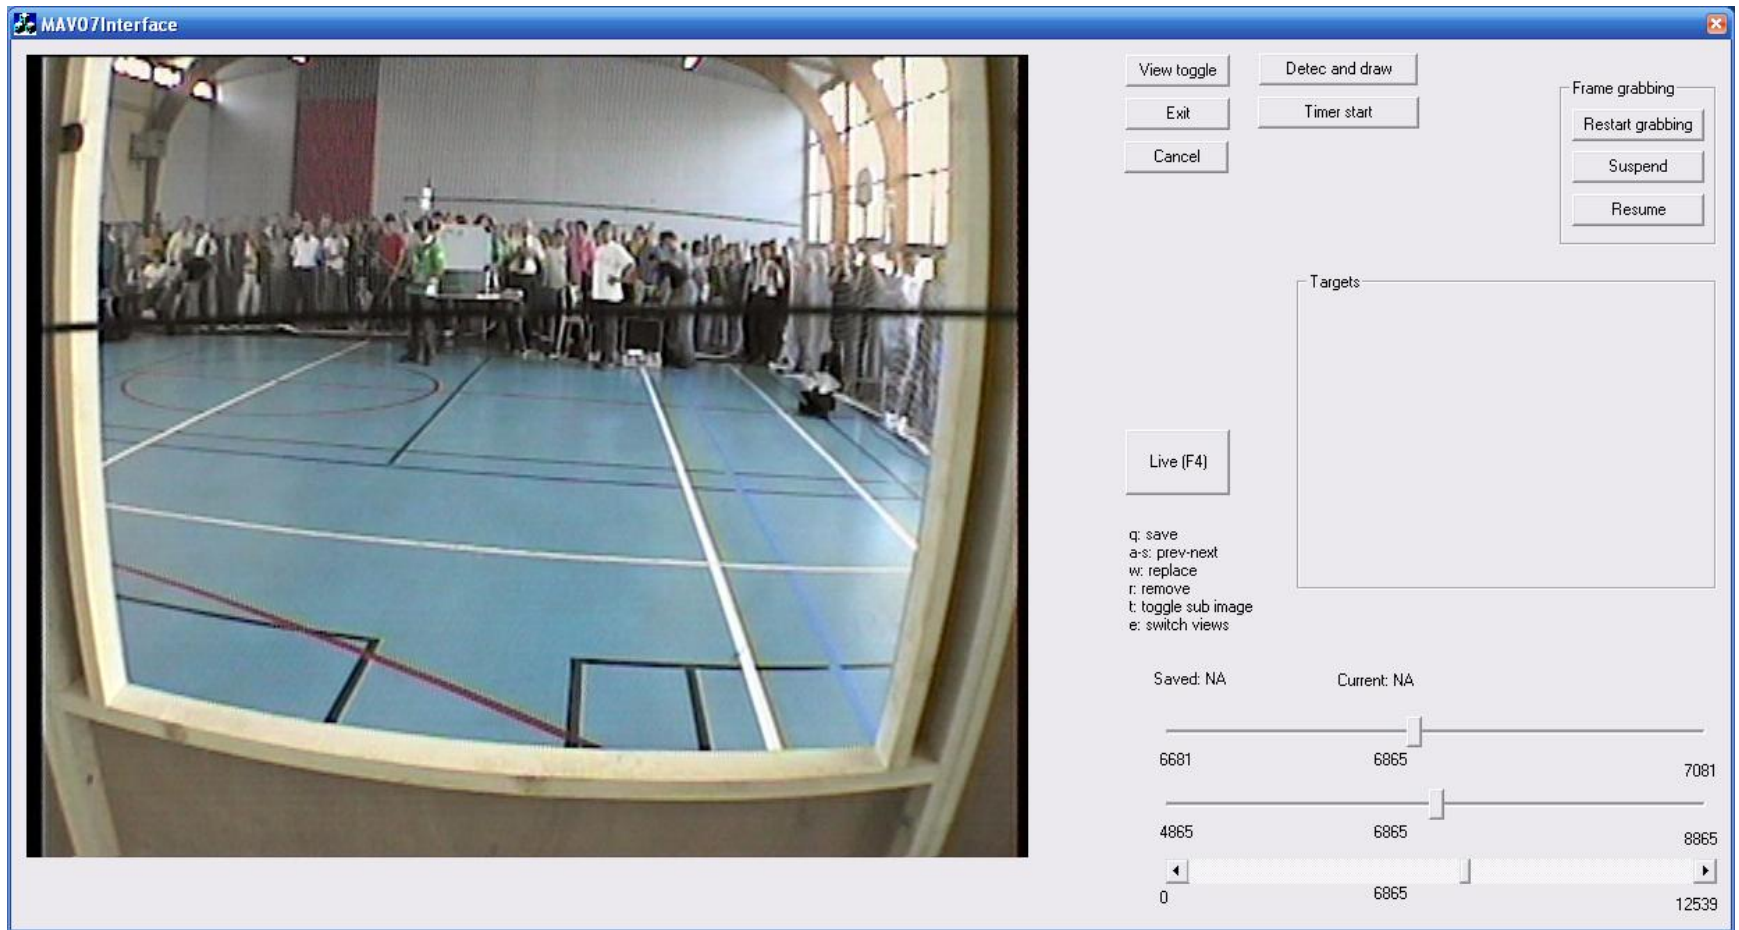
MAV07Interface

View toggle
Exit
Cancel

Detec and draw
Timer start

Frame grabbing
Restart grabbing
Suspend
Resume

Targets

Live (F4)

q: save
a-s: prev-next
w: replace
r: remove
t: toggle sub image
e: switch views

Saved: NA
Current: NA

6681
6865
7081

4865
6865
8865

0
6865
12539